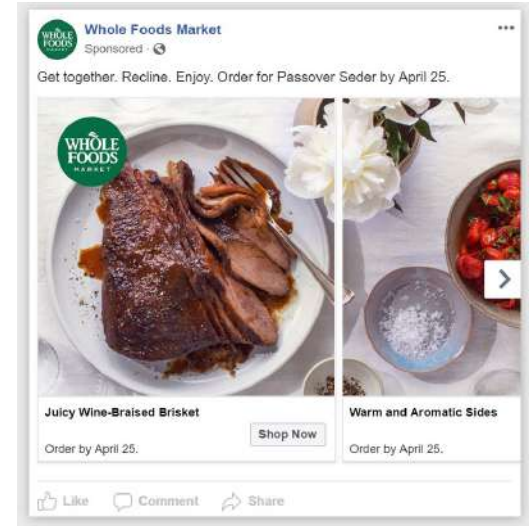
WHOLE FOODS MARKET

Whole Foods Market
Sponsored ·

...

Get together. Recline. Enjoy. Order for Passover Seder by April 25.

WHOLE FOODS MARKET

Juicy Wine-Braised Brisket
Order by April 25.
Shop Now

Warm and Aromatic Sides
Order by April 25.

Like Comment Share